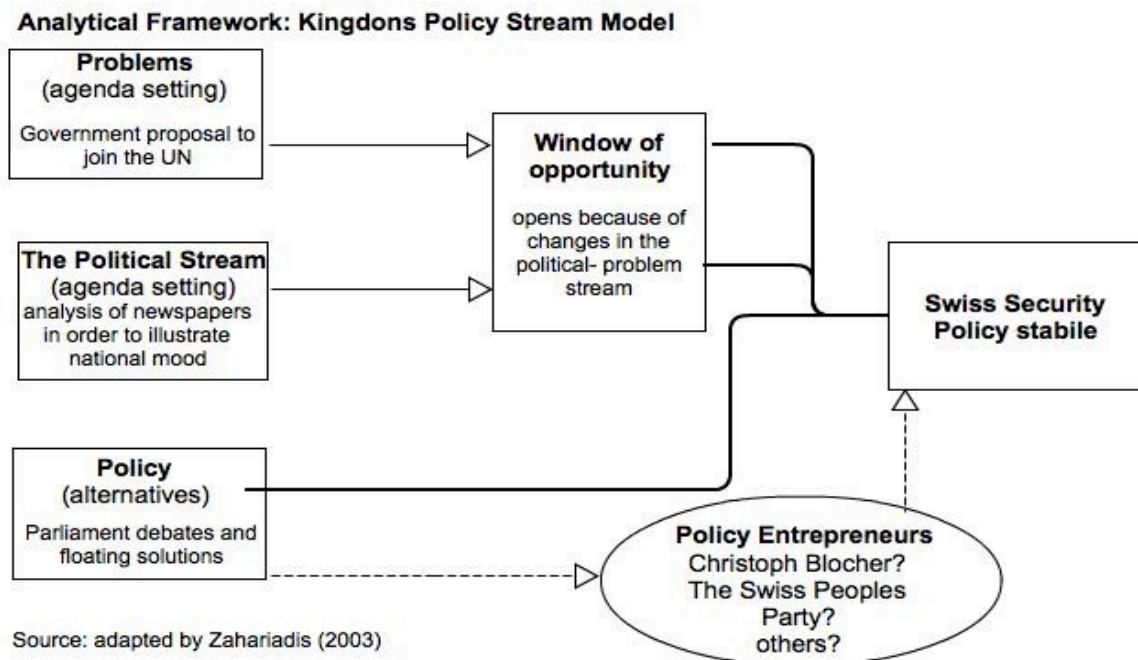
Analytical Framework: Kingdons Policy Stream Model

Problems
(agenda setting)
Government proposal to join the UN

Window of opportunity
opens because of changes in the political- problem stream

The Political Stream
(agenda setting)
analysis of newspapers in order to illustrate national mood

Swiss Security Policy stabile

Policy
(alternatives)
Parliament debates and floating solutions

Policy Entrepreneurs
Christoph Blocher?
The Swiss Peoples Party?
others?

Source: adapted by Zahariadis (2003)